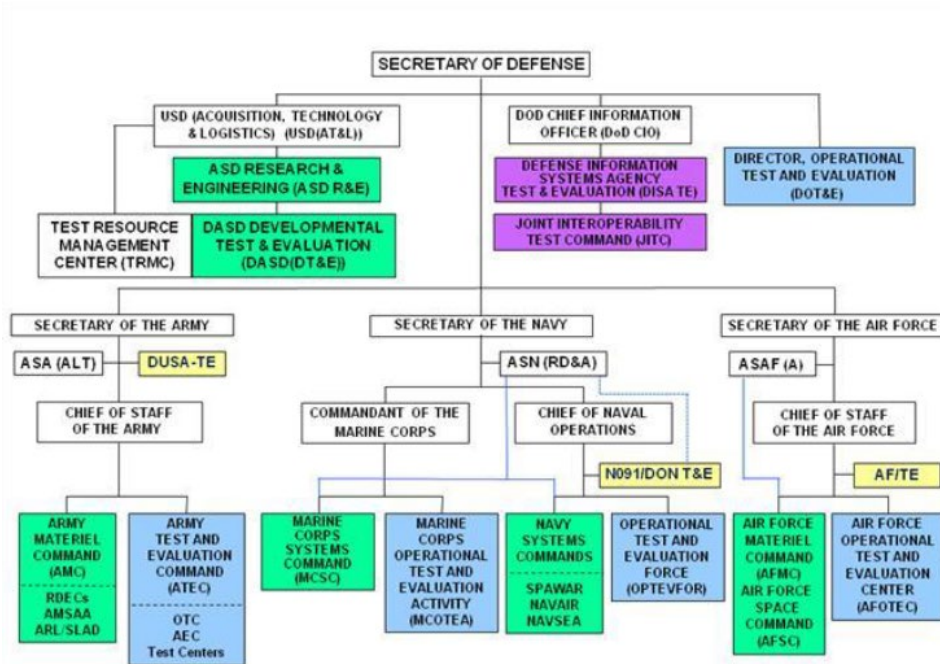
SECRETARY OF DEFENSE

USD (ACQUISITION, TECHNOLOGY & LOGISTICS) (USD(AT&L))

ASD RESEARCH & ENGINEERING (ASD R&E)

TEST RESOURCE MANAGEMENT CENTER (TRMC)

DASD DEVELOPMENTAL TEST & EVALUATION (DASD(DT&E))

DOD CHIEF INFORMATION OFFICER (DoD CIO)

DEFENSE INFORMATION SYSTEMS AGENCY TEST & EVALUATION (DISA TE)

JOINT INTEROPERABILITY TEST COMMAND (JITC)

DIRECTOR, OPERATIONAL TEST AND EVALUATION (DOT&E)

SECRETARY OF THE ARMY

ASA (ALT)

DUSA-TE

CHIEF OF STAFF OF THE ARMY

SECRETARY OF THE NAVY

ASN (RD&A)

COMMANDANT OF THE MARINE CORPS

CHIEF OF NAVAL OPERATIONS

N091/DON T&E

SECRETARY OF THE AIR FORCE

ASAF (A)

CHIEF OF STAFF OF THE AIR FORCE

AF/TE

ARMY MATERIEL COMMAND (AMC)

RDECs AMSAA ARL/SLAD

ARMY TEST AND EVALUATION COMMAND (ATEC)

OTC AEC Test Centers

MARINE CORPS SYSTEMS COMMAND (MCSC)

MARINE CORPS OPERATIONAL TEST AND EVALUATION ACTIVITY (MCOTEA)

NAVY SYSTEMS COMMANDS

SPAWAR NAVAIR NAVSEA

OPERATIONAL TEST AND EVALUATION FORCE (OPTEVFOR)

AIR FORCE MATERIEL COMMAND (AFMC) AIR FORCE SPACE COMMAND (AFSC)

AIR FORCE OPERATIONAL TEST AND EVALUATION CENTER (AFOTEC)